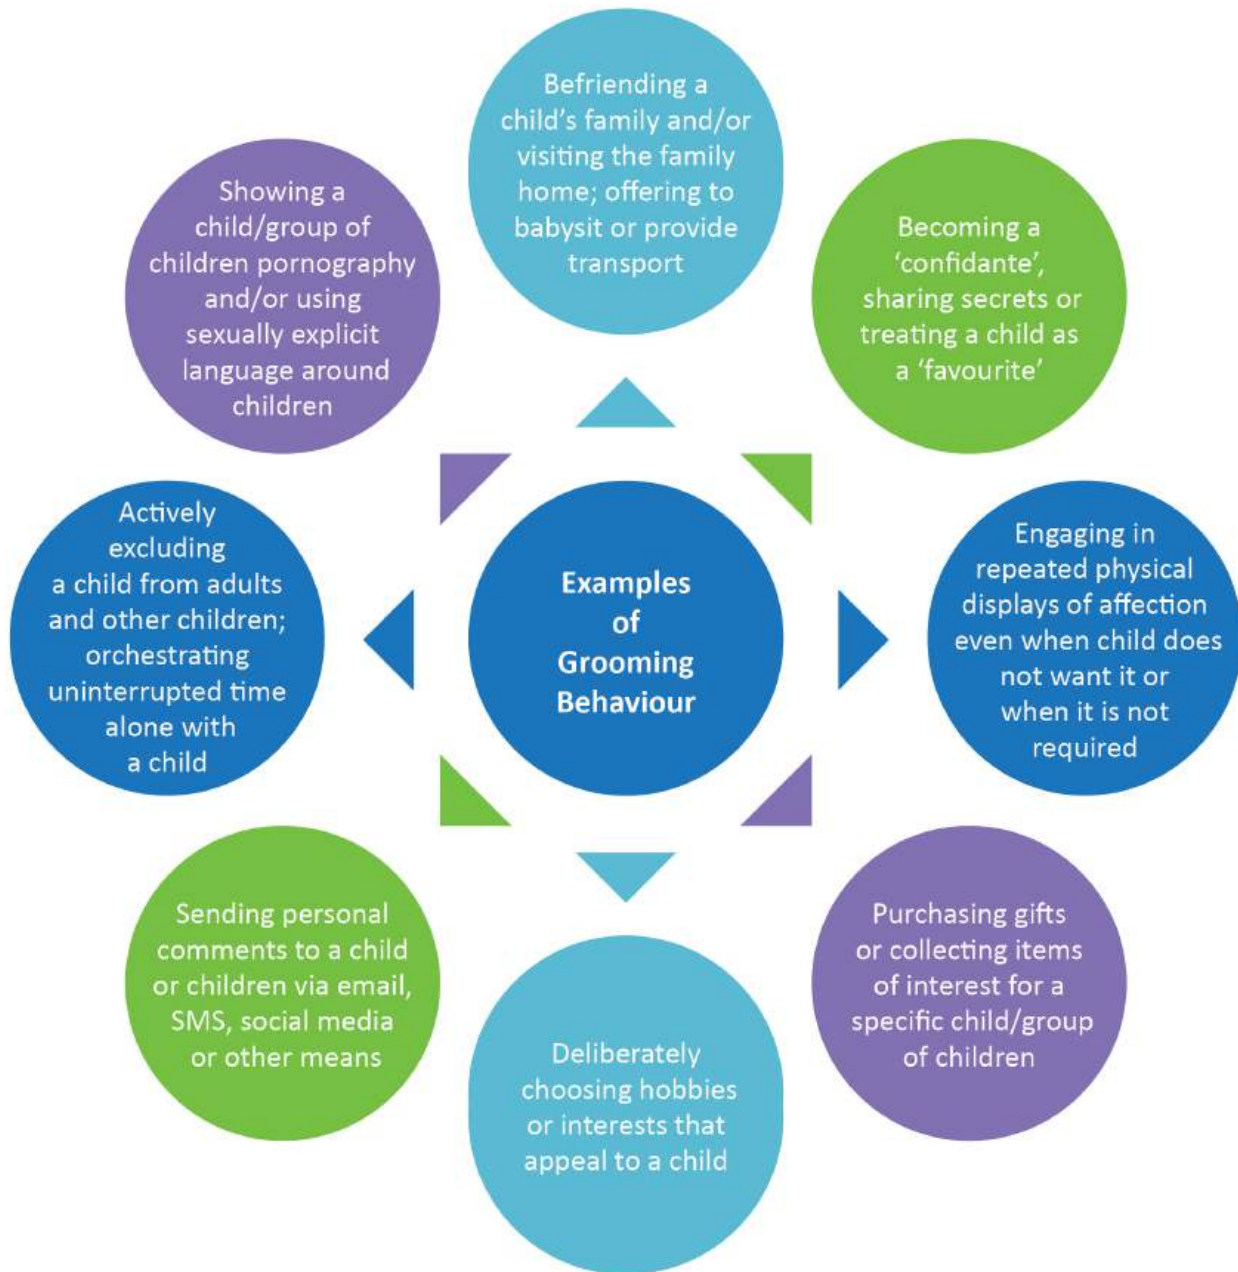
Examples of Grooming Behaviour

Befriending a child's family and/or visiting the family home; offering to babysit or provide transport

Becoming a 'confidante', sharing secrets or treating a child as a 'favourite'

Engaging in repeated physical displays of affection even when child does not want it or when it is not required

Purchasing gifts or collecting items of interest for a specific child/group of children

Deliberately choosing hobbies or interests that appeal to a child

Sending personal comments to a child or children via email, SMS, social media or other means

Actively excluding a child from adults and other children; orchestrating uninterrupted time alone with a child

Showing a child/group of children pornography and/or using sexually explicit language around children